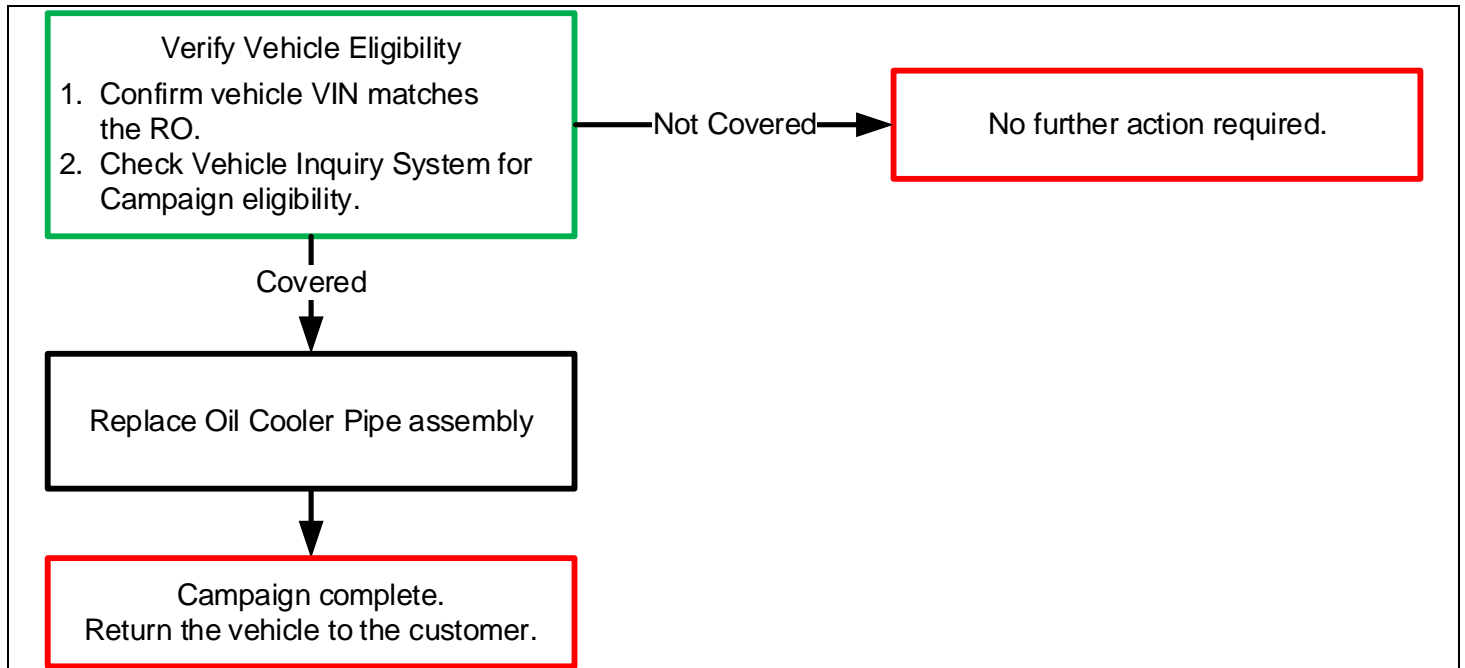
Verify Vehicle Eligibility

1. Confirm vehicle VIN matches the RO.
2. Check Vehicle Inquiry System for Campaign eligibility.

Not Covered

No further action required.

Covered

Replace Oil Cooler Pipe assembly

Campaign complete.
Return the vehicle to the customer.